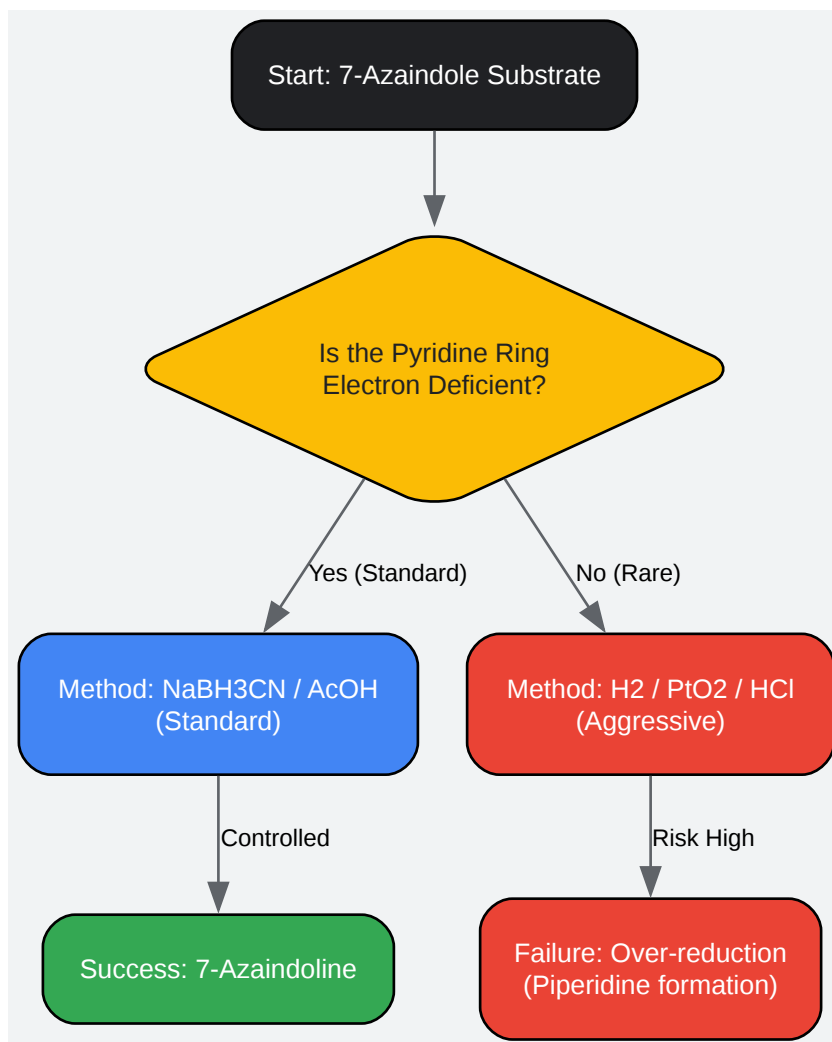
Start: 7-Azaindole Substrate

Is the Pyridine Ring Electron Deficient?

Yes (Standard)

No (Rare)

Method: NaBH3CN / AcOH (Standard)

Method: H2 / PtO2 / HCl (Aggressive)

Controlled

Risk High

Success: 7-Azaindoline

Failure: Over-reduction (Piperidine formation)